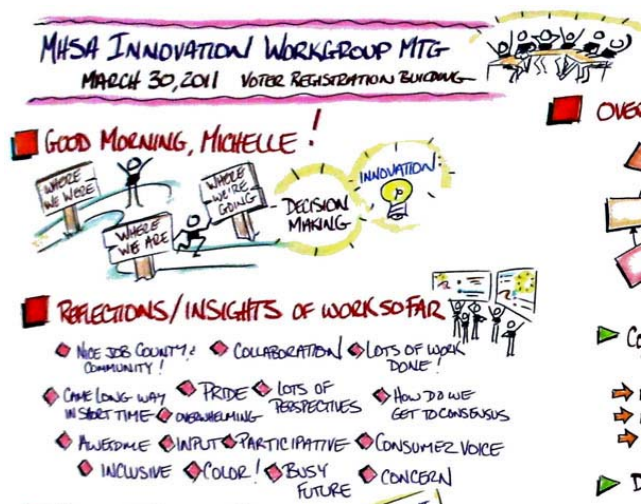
MHSA INNOVATION WORKGROUP MTG
MARCH 30, 2011 VOTER REGISTRATION BUILDING

OVE

GOOD MORNING, MICHELLE!

WHERE WE WERE

WHERE WE ARE

WHERE WE'RE GOING

DECISION MAKING

INNOVATION

REFLECTIONS/INSIGHTS OF WORK SO FAR

NICE JOB COUNTY & COMMUNITY!

COLLABORATION

LOTS OF WORK DONE!

CAME LONG WAY IN SHORT TIME

PRIDE

OVERWHELMING

LOTS OF PERSPECTIVES

HOW DO WE GET TO CONSENSUS

AWESOME

INPUT

PARTICIPATIVE

CONSUMER VOICE

INCLUSIVE

COLOR!

BUSY FUTURE

CONCERN

C